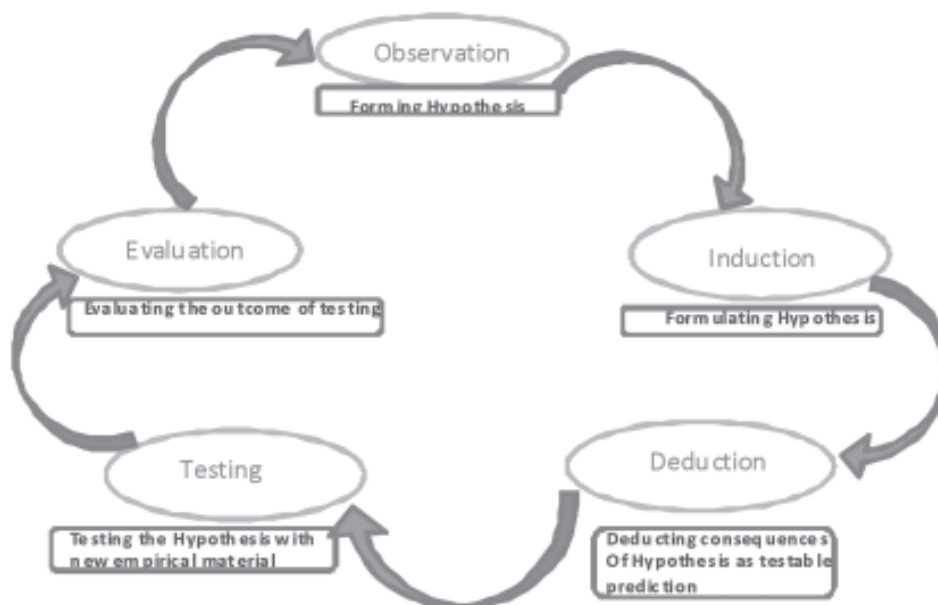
Observation

Forming Hypothesis

Induction

Formulating Hypothesis

Deduction

Deducting consequences Of Hypothesis as testable prediction

Testing

Testing the Hypothesis with new empirical material

Evaluation

Evaluating the outcome of testing